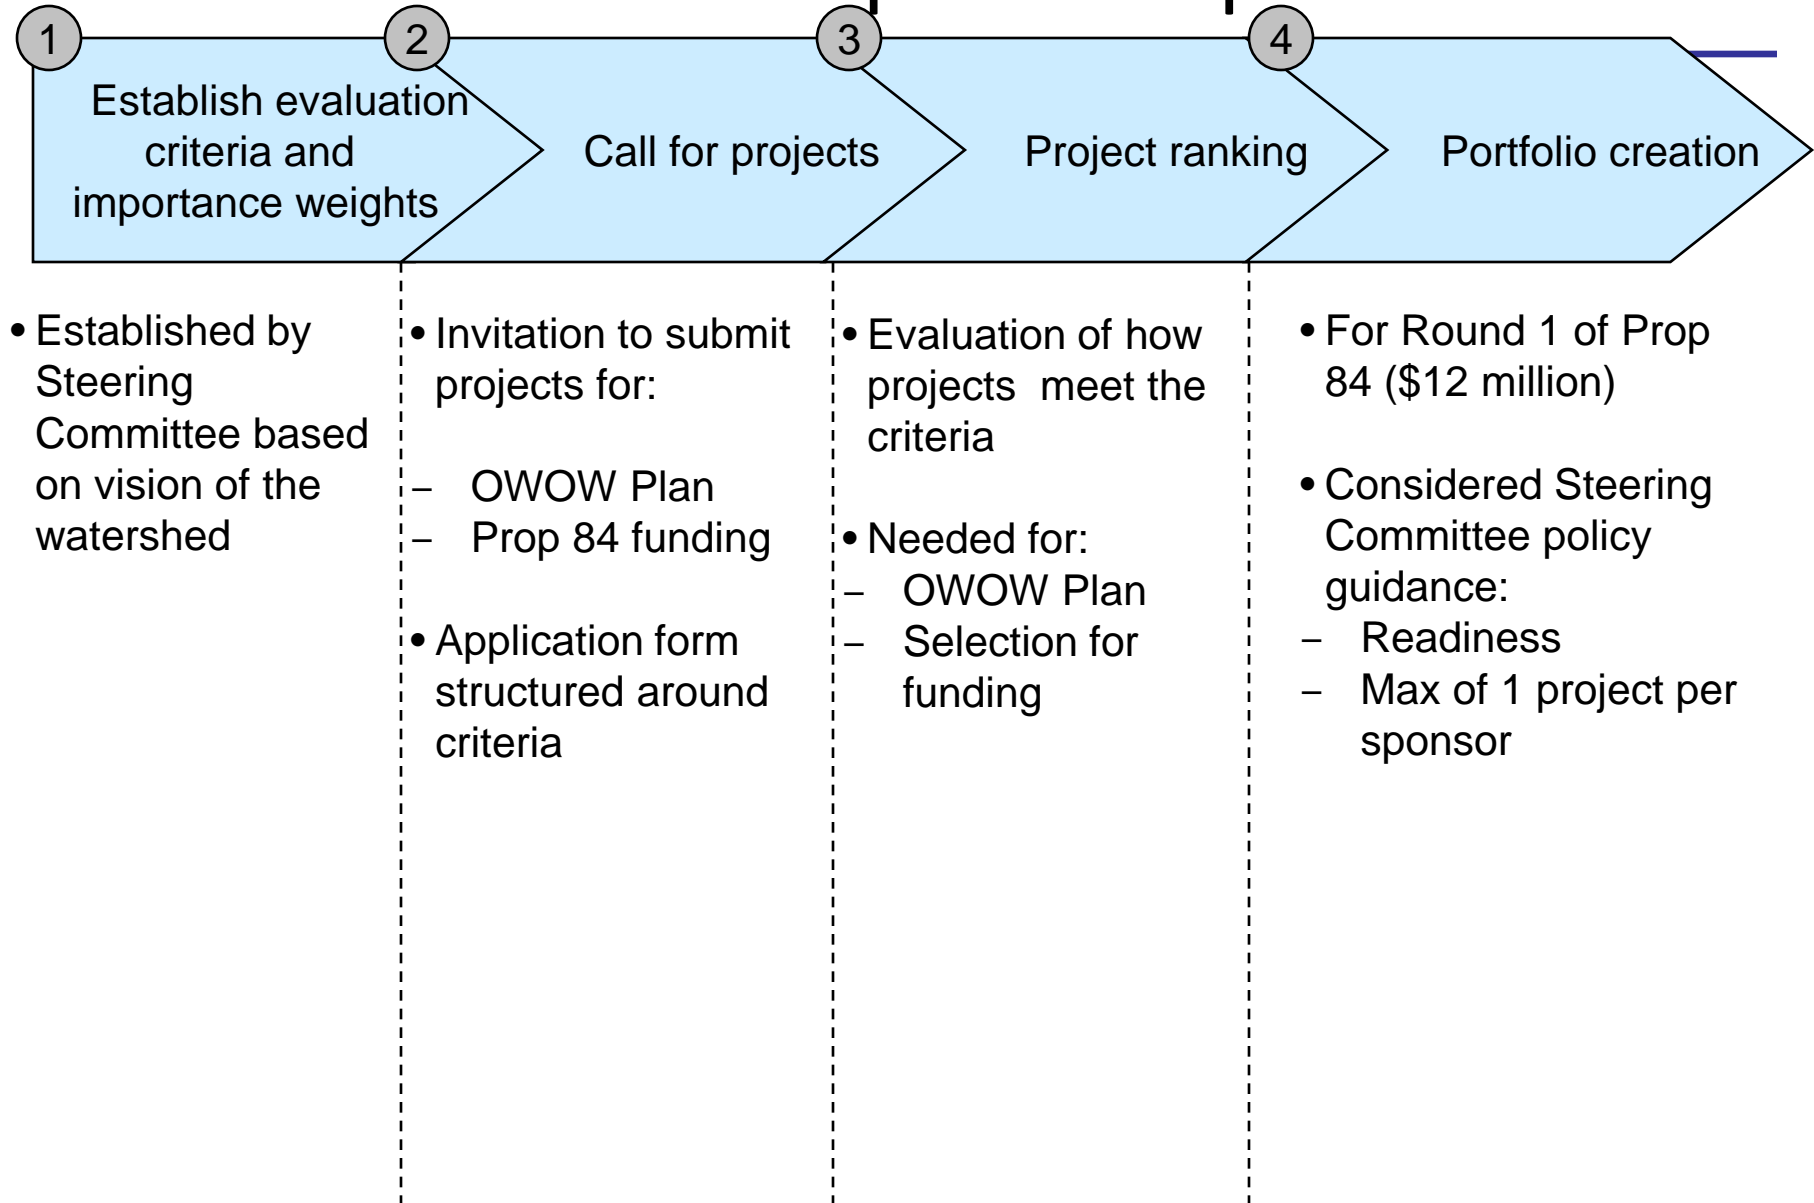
1
Establish evaluation criteria and importance weights

2
Call for projects

3
Project ranking

4
Portfolio creation

• Established by Steering Committee based on vision of the watershed

• Invitation to submit projects for:
– OWOW Plan
– Prop 84 funding

• Application form structured around criteria

• Evaluation of how projects meet the criteria

• Needed for:
– OWOW Plan
– Selection for funding

• For Round 1 of Prop 84 ($12 million)

• Considered Steering Committee policy guidance:
– Readiness
– Max of 1 project per sponsor